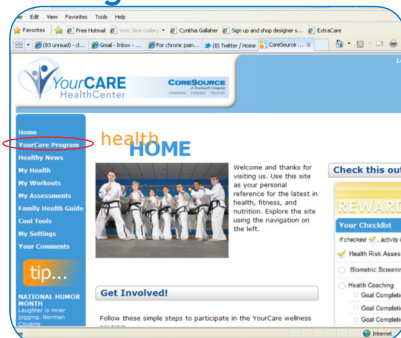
File Edit View Favorites Tools Help

Favorites | Free Hotmail | Web Slice Gallery | Cynthia Gallaher | Sign up and shop designer s... | ExtraCare

(83 unread) - cl... | Gmail - Inbox - ... | For chronic pain... | (1) Twitter / Home | CoreSource ... ×

YourCARE HealthCenter

CORESOURCE

Home
YourCare Program
Healthy News
My Health
My Workouts
My Assessments
Family Health Guide
Cool Tools
My Settings
Your Comments

tip...

NATIONAL HUMOR MONTH
Laughter is inner jogging. Norman Cousins

health HOME

Welcome and thanks for visiting us. Use this site as your personal reference for the latest in health, fitness, and nutrition. Explore the site using the navigation on the left.

Check this out

REWARD

Your Checklist

If checked ✓, activity

Health Risk Asses

Biometric Screenin

Health Coaching

Goal Completi

Goal Completi

Goal Completi

Get Involved!

Follow these simple steps to participate in the YourCare wellness

Internet